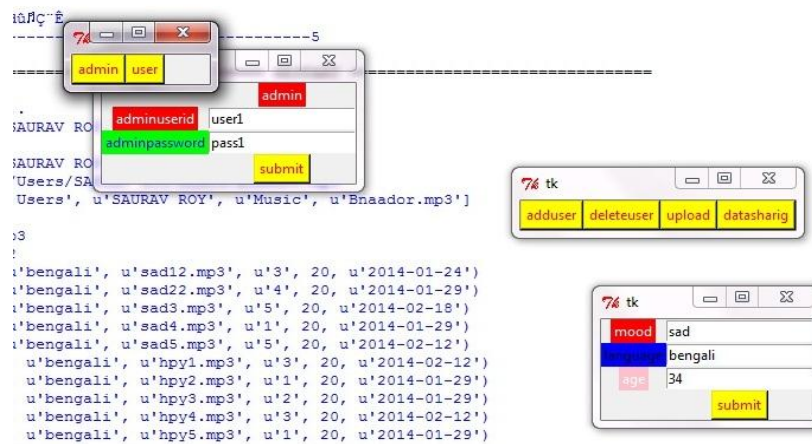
iú¦lÇ¨Ê
---------5
=====
SAURAV RO
SAURAV RO
'Users/SA
Users', u'SAURAV ROY', u'Music', u'Bnaador.mp3']
)3
:'bengali', u'sad12.mp3', u'3', 20, u'2014-01-24')
:'bengali', u'sad22.mp3', u'4', 20, u'2014-01-29')
:'bengali', u'sad3.mp3', u'5', 20, u'2014-02-18')
:'bengali', u'sad4.mp3', u'1', 20, u'2014-01-29')
:'bengali', u'sad5.mp3', u'5', 20, u'2014-02-12')
u'bengali', u'hpy1.mp3', u'3', 20, u'2014-02-12')
u'bengali', u'hpy2.mp3', u'1', 20, u'2014-01-29')
u'bengali', u'hpy3.mp3', u'2', 20, u'2014-01-29')
u'bengali', u'hpy4.mp3', u'3', 20, u'2014-02-12')
u'bengali', u'hpy5.mp3', u'1', 20, u'2014-01-29')

admin user

admin
adminuserid user1
adminpassword pass1
submit

tk
adduser deleteuser upload datasharig

tk
mood sad
language bengali
age 34
submit